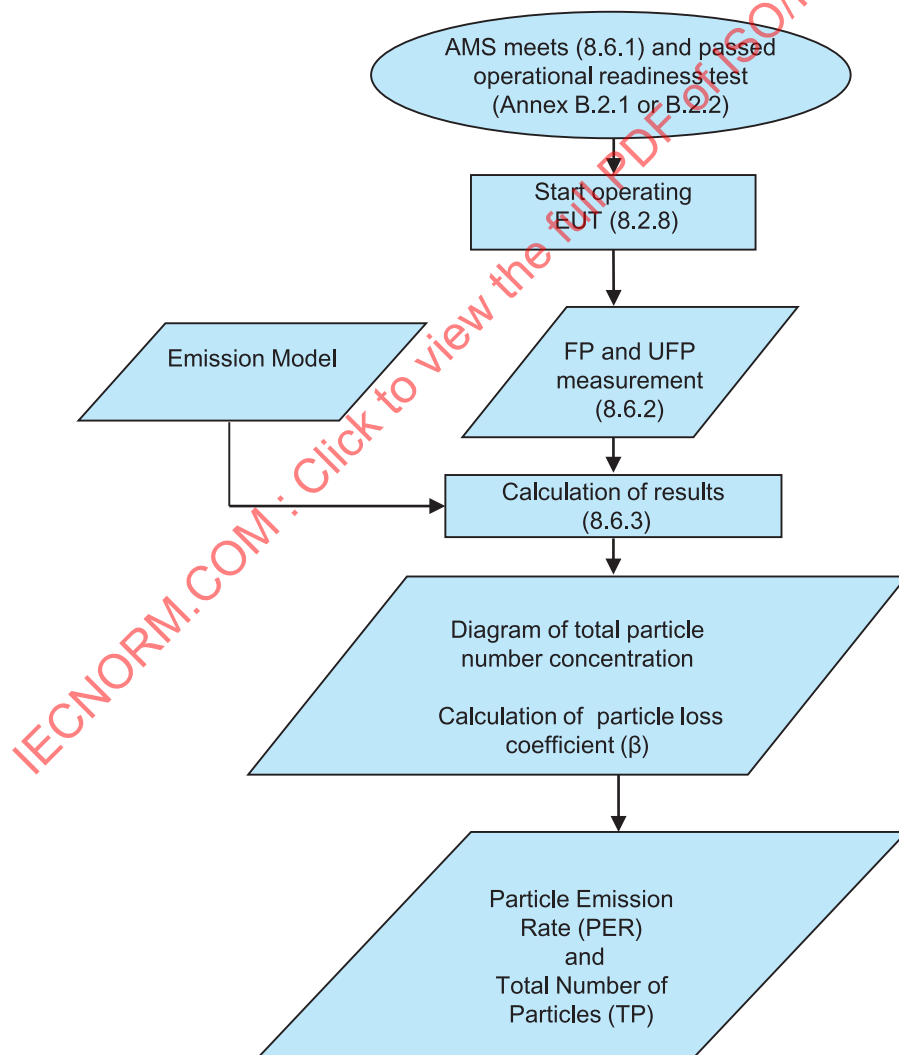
AMS meets (8.6.1) and passed operational readiness test (Annex B.2.1 or B.2.2)

Start operating EUT (8.2.8)

Emission Model

FP and UFP measurement (8.6.2)

Calculation of results (8.6.3)

Diagram of total particle number concentration

Calculation of particle loss coefficient (β)

Particle Emission Rate (PER) and Total Number of Particles (TP)

IECNORM.COM : Click to view the full PDF of ISO/